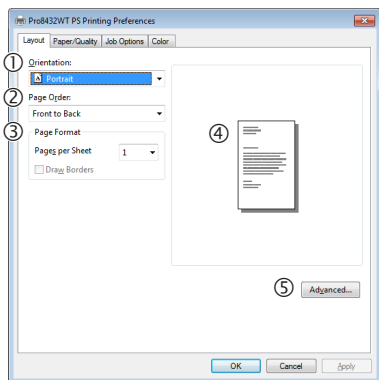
Pro8432WT PS Printing Preferences

Layout | Paper/Quality | Job Options | Color

①
Orientation:
Portrait

②
Page Order:
Front to Back

③
Page Format
Pages per Sheet 1
Draw Borders

④

⑤
Advanced...

OK | Cancel | Apply